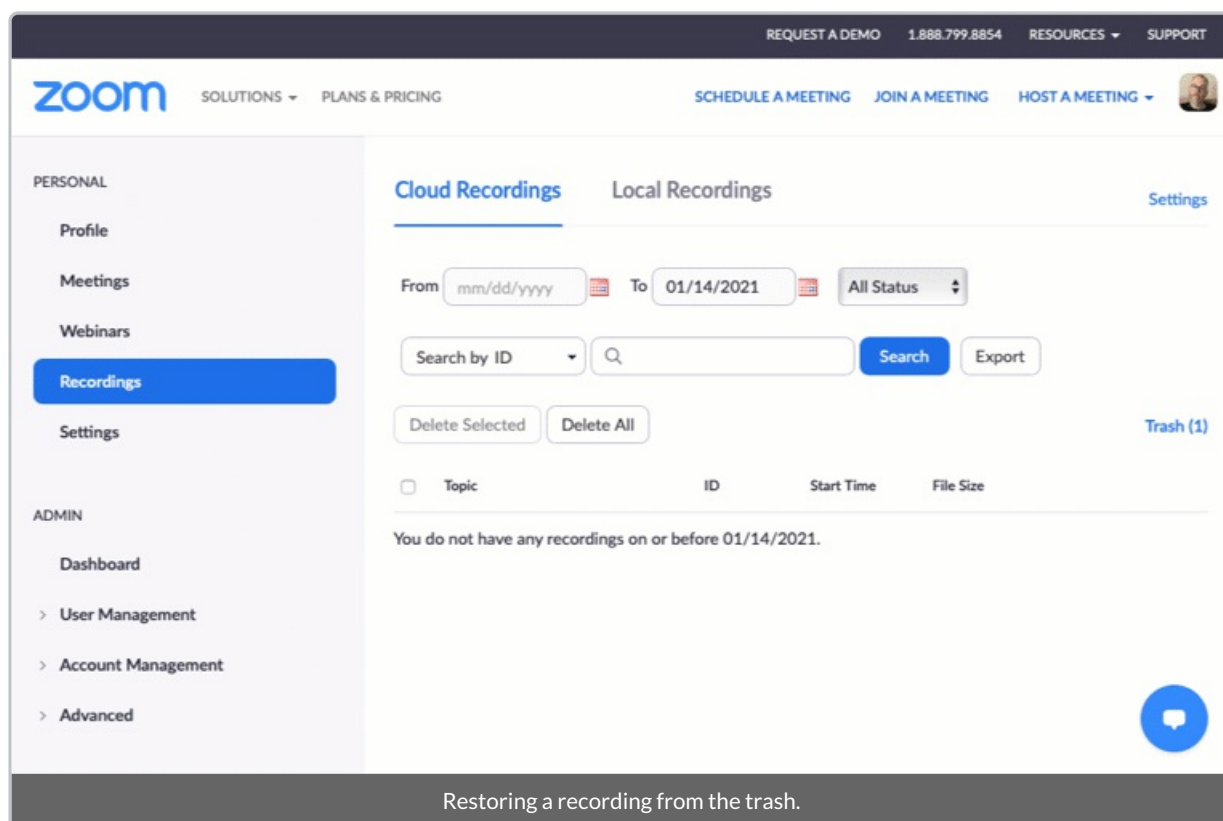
REQUEST A DEMO 1.888.799.8854 RESOURCES SUPPORT

zoom SOLUTIONS PLANS & PRICING SCHEDULE A MEETING JOIN A MEETING HOST A MEETING

PERSONAL

Profile

Meetings

Webinars

Recordings

Settings

ADMIN

Dashboard

User Management

Account Management

Advanced

Cloud Recordings Local Recordings Settings

From mm/dd/yyyy To 01/14/2021 All Status

Search by ID Search Export

Delete Selected Delete All Trash (1)

| Topic | ID | Start Time | File Size |
|---|---|---|---|

You do not have any recordings on or before 01/14/2021.

Restoring a recording from the trash.